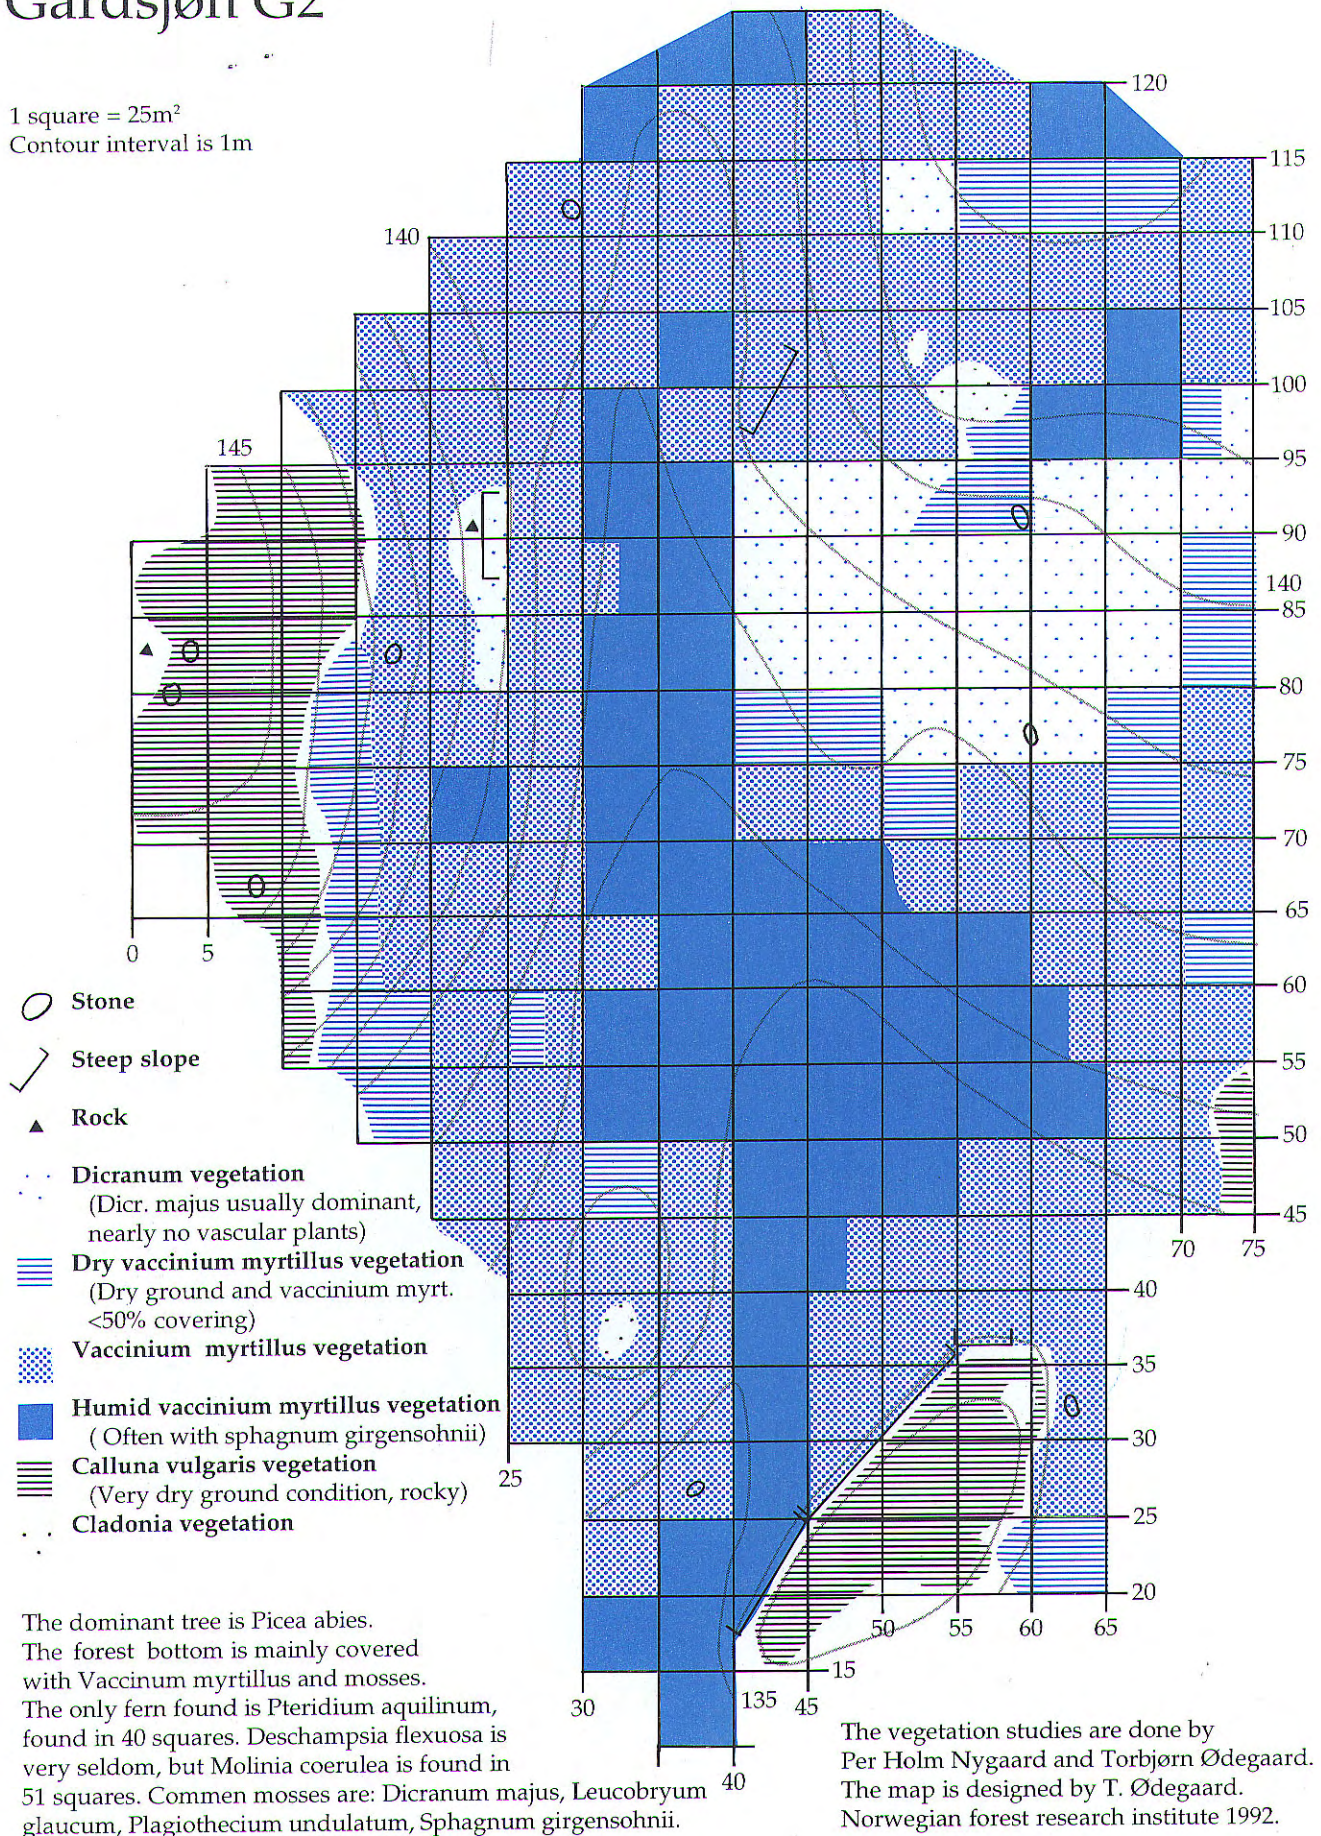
Gårdsjøn G2

1 square = 25m$^2$
Contour interval is 1m

140

145

0 5

120
115
110
105
100
95
90
140
85
80
75
70
65
60
55
50
45
70 75
40
35
30
25
20
15

25
30
135 45
50 55 60 65
40

Stone

Steep slope

Rock

Dicranum vegetation
(Dicr. majus usually dominant, nearly no vascular plants)

Dry vaccinium myrtillus vegetation
(Dry ground and vaccinium myrt. <50% covering)

Vaccinium myrtillus vegetation

Humid vaccinium myrtillus vegetation
( Often with sphagnum girgensohnii)

Calluna vulgaris vegetation
(Very dry ground condition, rocky)

Cladonia vegetation

The dominant tree is Picea abies.
The forest bottom is mainly covered with Vaccinum myrtillus and mosses.
The only fern found is Pteridium aquilinum, found in 40 squares. Deschampsia flexuosa is very seldom, but Molinia coerulea is found in 51 squares. Commen mosses are: Dicranum majus, Leucobryum glaucum, Plagiothecium undulatum, Sphagnum girgensohnii.

The vegetation studies are done by Per Holm Nygaard and Torbjørn Ødegaard.
The map is designed by T. Ødegaard.
Norwegian forest research institute 1992.